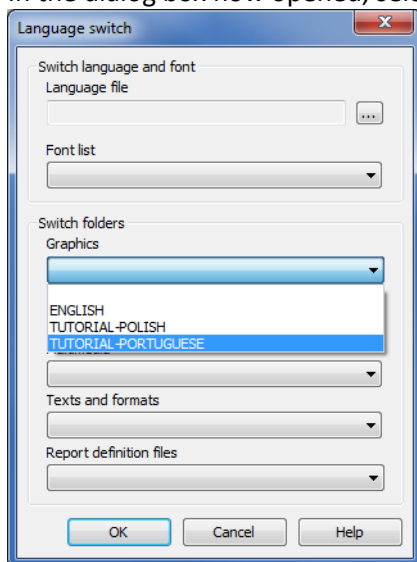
In the dialog box now opened, sel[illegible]

Language switch

Switch language and font

Language file

...

Font list

Switch folders

Graphics

ENGLISH
TUTORIAL-POLISH
TUTORIAL-PORTUGUESE

Texts and formats

Report definition files

OK

Cancel

Help